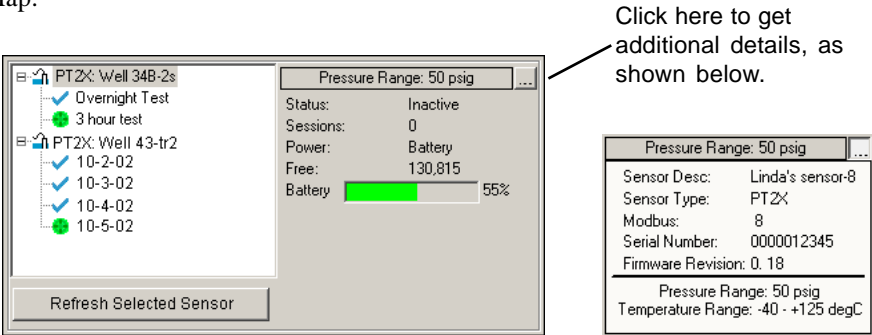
map.

PT2X: Well 34B-2s
Overnight Test
3 hour test
PT2X: Well 43-tr2
10-2-02
10-3-02
10-4-02
10-5-02

Refresh Selected Sensor

Pressure Range: 50 psig ...

| | |
|---|---|
| Status: | Inactive |
| Sessions: | 0 |
| Power: | Battery |
| Free: | 130,815 |
| Battery | 55% |

Click here to get additional details, as shown below.

Pressure Range: 50 psig ...

| | |
|---|---|
| Sensor Desc: | Linda's sensor-8 |
| Sensor Type: | PT2X |
| Modbus: | 8 |
| Serial Number: | 0000012345 |
| Firmware Revision: | 0. 18 |

Pressure Range: 50 psig
Temperature Range: -40 - +125 degC